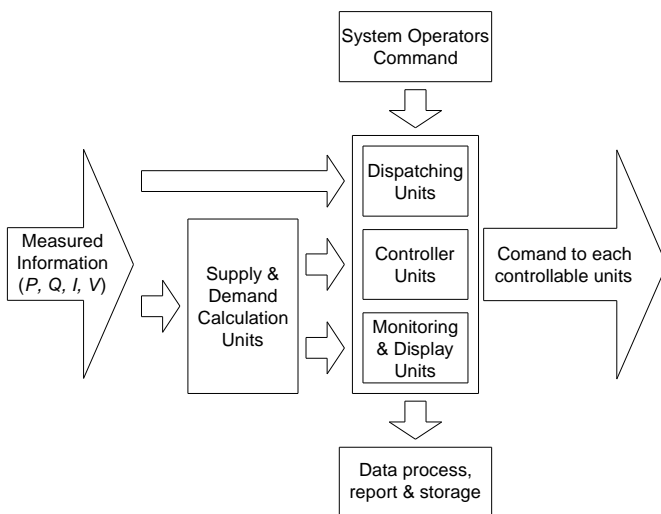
System Operators Command

Measured Information (P, Q, I, V)

Supply & Demand Calculation Units

Dispatching Units

Controller Units

Monitoring & Display Units

Comand to each controllable units

Data process, report & storage